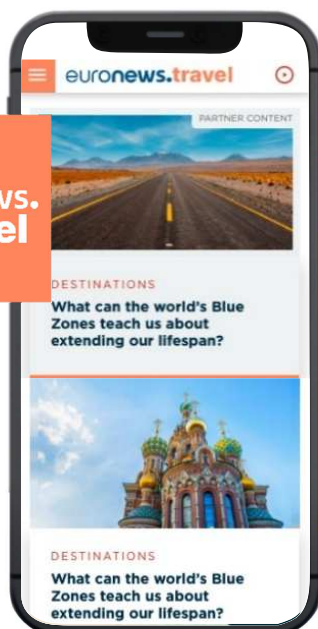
euronews.travel

PARTNER CONTENT

vs.
el

DESTINATIONS

What can the world's Blue Zones teach us about extending our lifespan?

DESTINATIONS

What can the world's Blue Zones teach us about extending our lifespan?